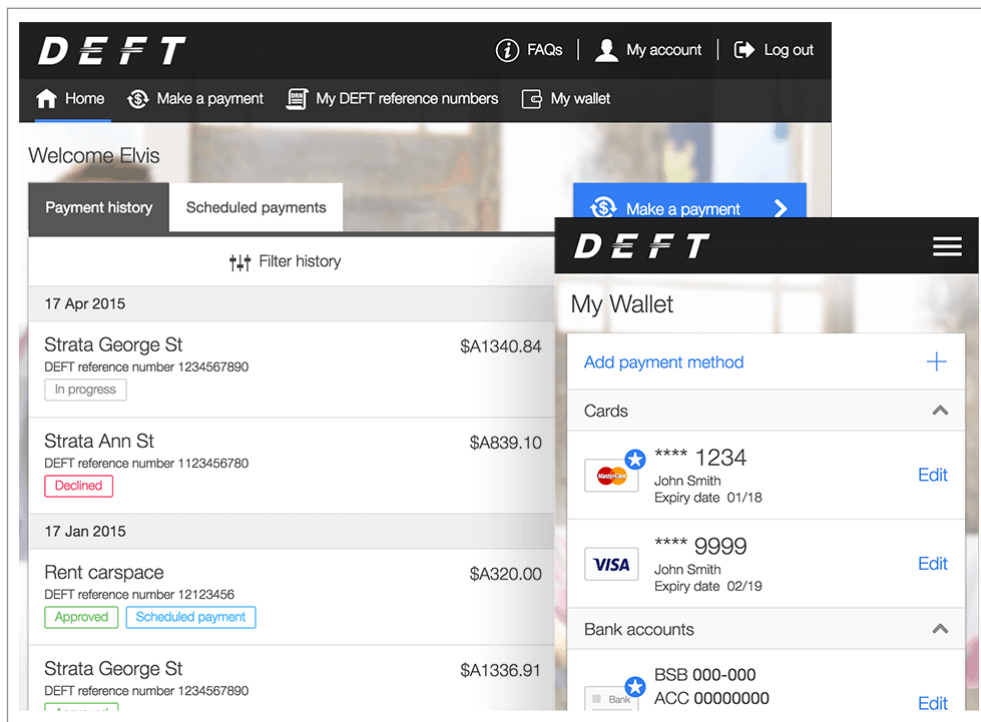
DEFT

FAQs | My account | Log out

Home Make a payment My DEFT reference numbers My wallet

Welcome Elvis

Payment history Scheduled payments

Make a payment

Filter history

17 Apr 2015

Strata George St $A1340.84
DEFT reference number 1234567890
In progress

Strata Ann St $A839.10
DEFT reference number 1123456780
Declined

17 Jan 2015

Rent carspace $A320.00
DEFT reference number 12123456
Approved Scheduled payment

Strata George St $A1336.91
DEFT reference number 1234567890
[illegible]

DEFT

My Wallet

Add payment method +

Cards

MasterCard **** 1234
John Smith
Expiry date 01/18
Edit

VISA **** 9999
John Smith
Expiry date 02/19
Edit

Bank accounts

Bank BSB 000-000
ACC 00000000
Edit